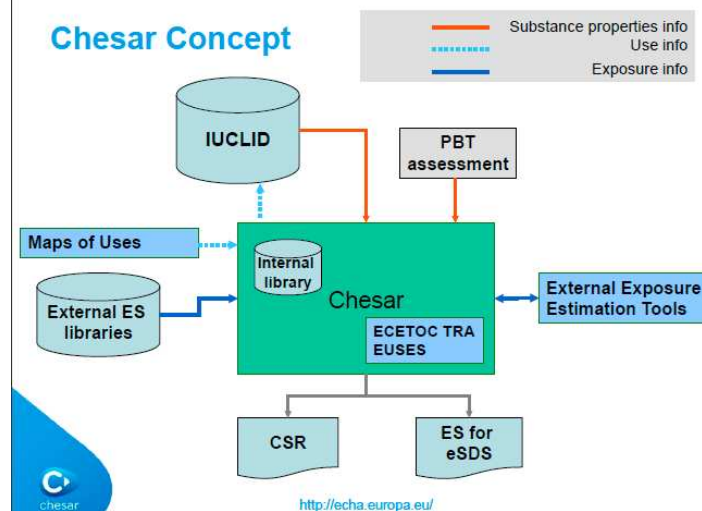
Chesar Concept

Substance properties info
Use info
Exposure info

IUCLID

PBT assessment

Maps of Uses

Internal library

Chesar

External ES libraries

ECETOC TRA
EUSES

External Exposure Estimation Tools

CSR

ES for eSDS

chesar

http://echa.europa.eu/